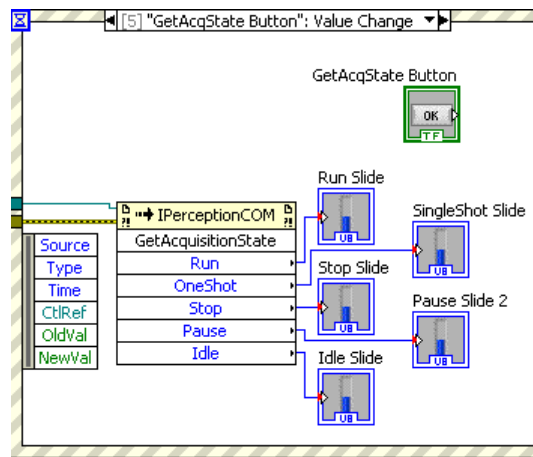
[5] "GetAcqState Button": Value Change

GetAcqState Button

OK

TF

Source
Type
Time
CtlRef
OldVal
NewVal

IPerceptionCOM
GetAcquisitionState
Run
OneShot
Stop
Pause
Idle

Run Slide

U8

SingleShot Slide

U8

Stop Slide

U8

Pause Slide 2

U8

Idle Slide

U8